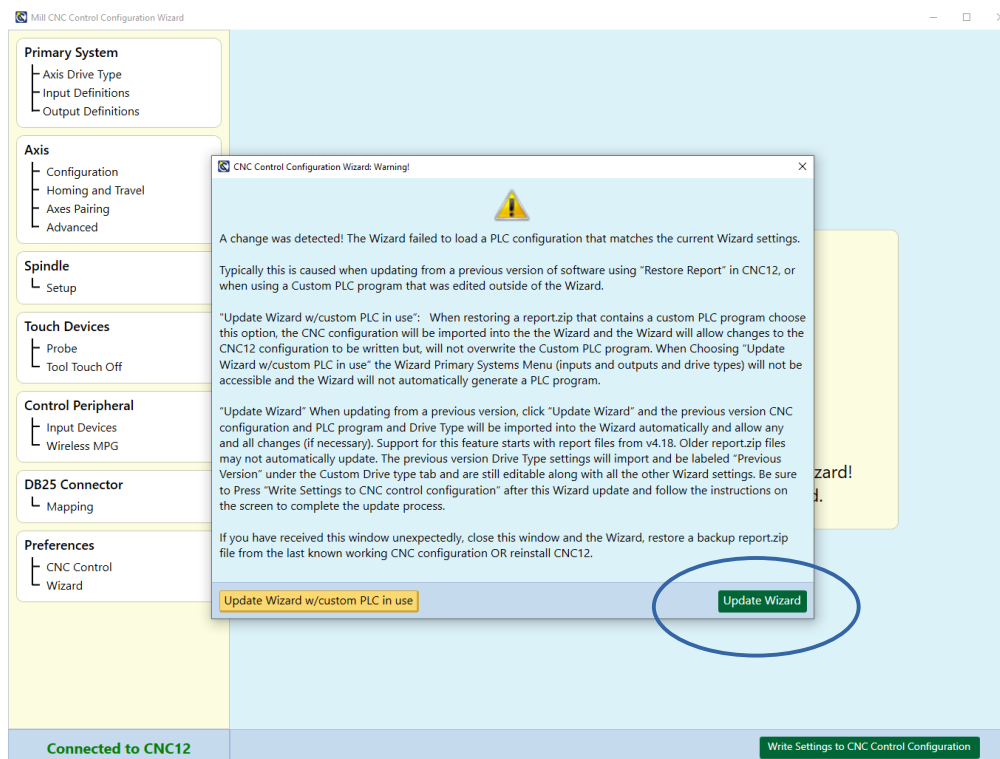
Mill CNC Control Configuration Wizard

Primary System
Axis Drive Type
Input Definitions
Output Definitions

Axis
Configuration
Homing and Travel
Axes Pairing
Advanced

Spindle
Setup

Touch Devices
Probe
Tool Touch Off

Control Peripheral
Input Devices
Wireless MPG

DB25 Connector
Mapping

Preferences
CNC Control
Wizard

CNC Control Configuration Wizard: Warning!

A change was detected! The Wizard failed to load a PLC configuration that matches the current Wizard settings.

Typically this is caused when updating from a previous version of software using "Restore Report" in CNC12, or when using a Custom PLC program that was edited outside of the Wizard.

"Update Wizard w/custom PLC in use": When restoring a report.zip that contains a custom PLC program choose this option, the CNC configuration will be imported into the the Wizard and the Wizard will allow changes to the CNC12 configuration to be written but, will not overwrite the Custom PLC program. When Choosing "Update Wizard w/custom PLC in use" the Wizard Primary Systems Menu (inputs and outputs and drive types) will not be accessible and the Wizard will not automatically generate a PLC program.

"Update Wizard" When updating from a previous version, click "Update Wizard" and the previous version CNC configuration and PLC program and Drive Type will be imported into the Wizard automatically and allow any and all changes (if necessary). Support for this feature starts with report files from v4.18. Older report.zip files may not automatically update. The previous version Drive Type settings will import and be labeled "Previous Version" under the Custom Drive type tab and are still editable along with all the other Wizard settings. Be sure to Press "Write Settings to CNC control configuration" after this Wizard update and follow the instructions on the screen to complete the update process.

If you have received this window unexpectedly, close this window and the Wizard, restore a backup report.zip file from the last known working CNC configuration OR reinstall CNC12.

Update Wizard w/custom PLC in use
Update Wizard

zard!
d.

Connected to CNC12
Write Settings to CNC Control Configuration